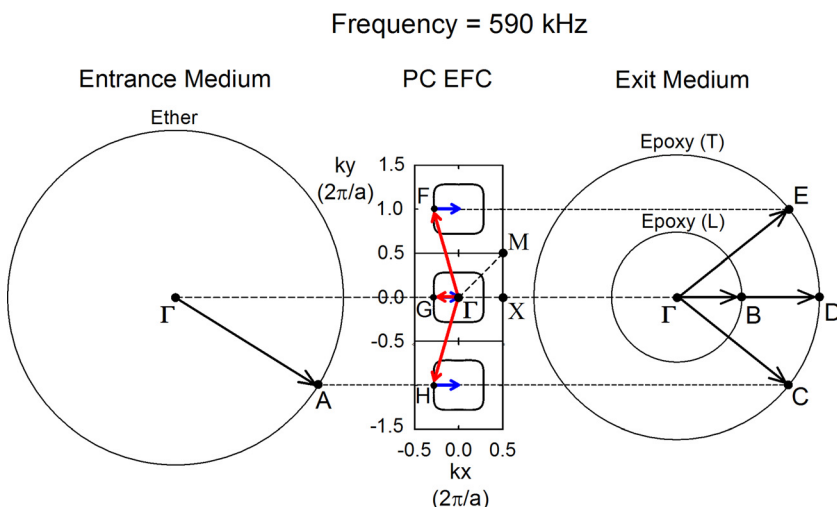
Frequency = 590 kHz

Entrance Medium

Ether

$\Gamma$

A

PC EFC

ky
($2\pi/a$)

1.5

1.0

0.5

0.0

-0.5

-1.0

-1.5

F

G

$\Gamma$

H

M

X

-0.5 0.0 0.5

kx
($2\pi/a$)

Exit Medium

Epoxy (T)

Epoxy (L)

E

$\Gamma$

B

D

C